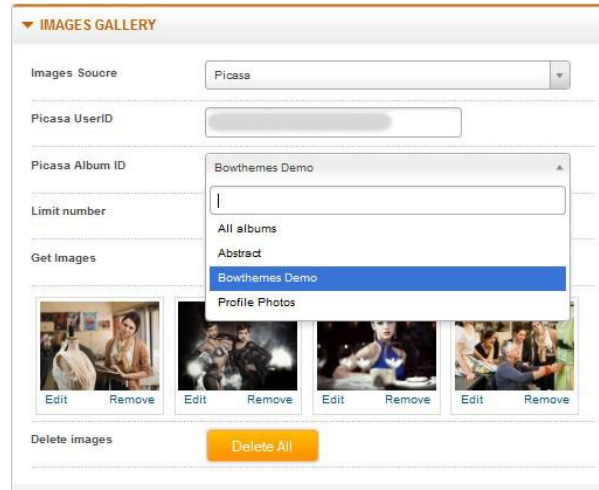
▼ IMAGES GALLERY

Images Soucre
Picasa

Picasa UserID
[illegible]

Picasa Album ID
Bowthemes Demo

Limit number

Get Images

All albums
Abstract
Bowthemes Demo
Profile Photos

Edit Remove
Edit Remove
Edit Remove
Edit Remove

Delete images
Delete All